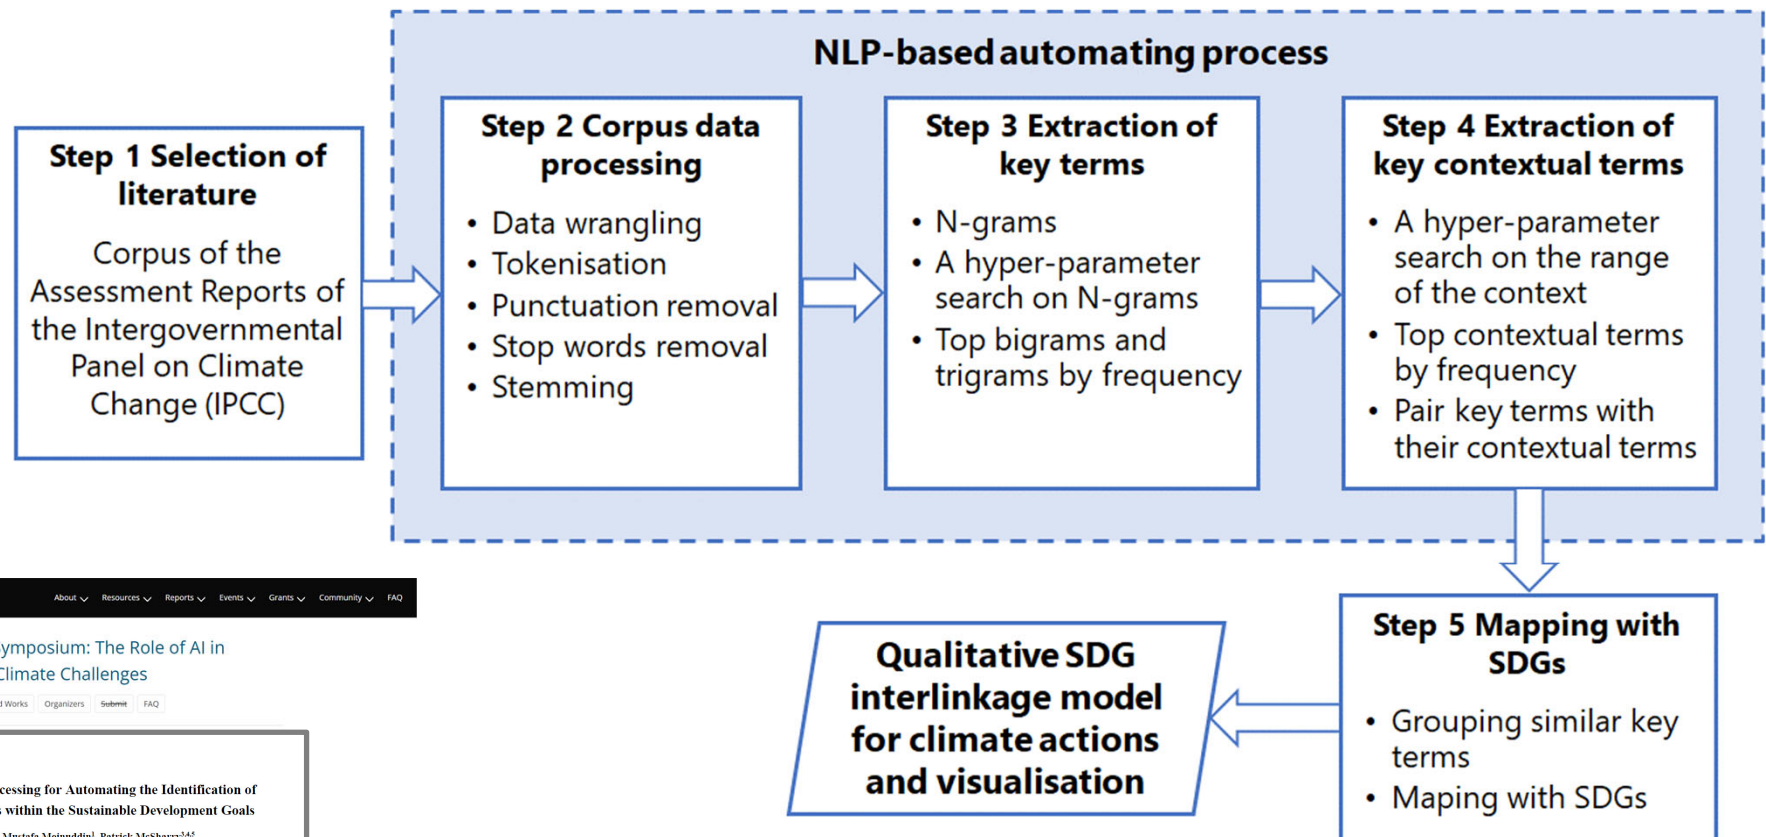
NLP-based automating process

Step 1 Selection of literature

Corpus of the Assessment Reports of the Intergovernmental Panel on Climate Change (IPCC)

Step 2 Corpus data processing

• Data wrangling
• Tokenisation
• Punctuation removal
• Stop words removal
• Stemming

Step 3 Extraction of key terms

• N-grams
• A hyper-parameter search on N-grams
• Top bigrams and trigrams by frequency

Step 4 Extraction of key contextual terms

• A hyper-parameter search on the range of the context
• Top contextual terms by frequency
• Pair key terms with their contextual terms

Step 5 Mapping with SDGs

• Grouping similar key terms
• Maping with SDGs

Qualitative SDG interlinkage model for climate actions and visualisation

About Resources Reports Events Grants Community FAQ

ymposium: The Role of AI in Climate Challenges

d Works Organizers Submit FAQ

cessing for Automating the Identification of s within the Sustainable Development Goals

Mustafa Moinuddin$^{1}$, Patrick McSharry$^{2,4,5}$